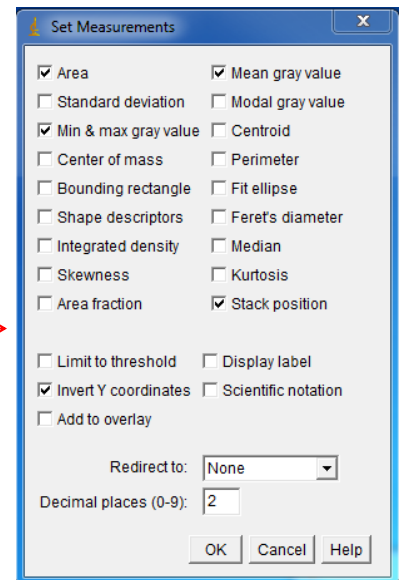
Set Measurements

Area
Mean gray value
Standard deviation
Modal gray value
Min & max gray value
Centroid
Center of mass
Perimeter
Bounding rectangle
Fit ellipse
Shape descriptors
Feret's diameter
Integrated density
Median
Skewness
Kurtosis
Area fraction
Stack position

Limit to threshold
Display label
Invert Y coordinates
Scientific notation
Add to overlay

Redirect to: None

Decimal places (0-9): 2

OK Cancel Help